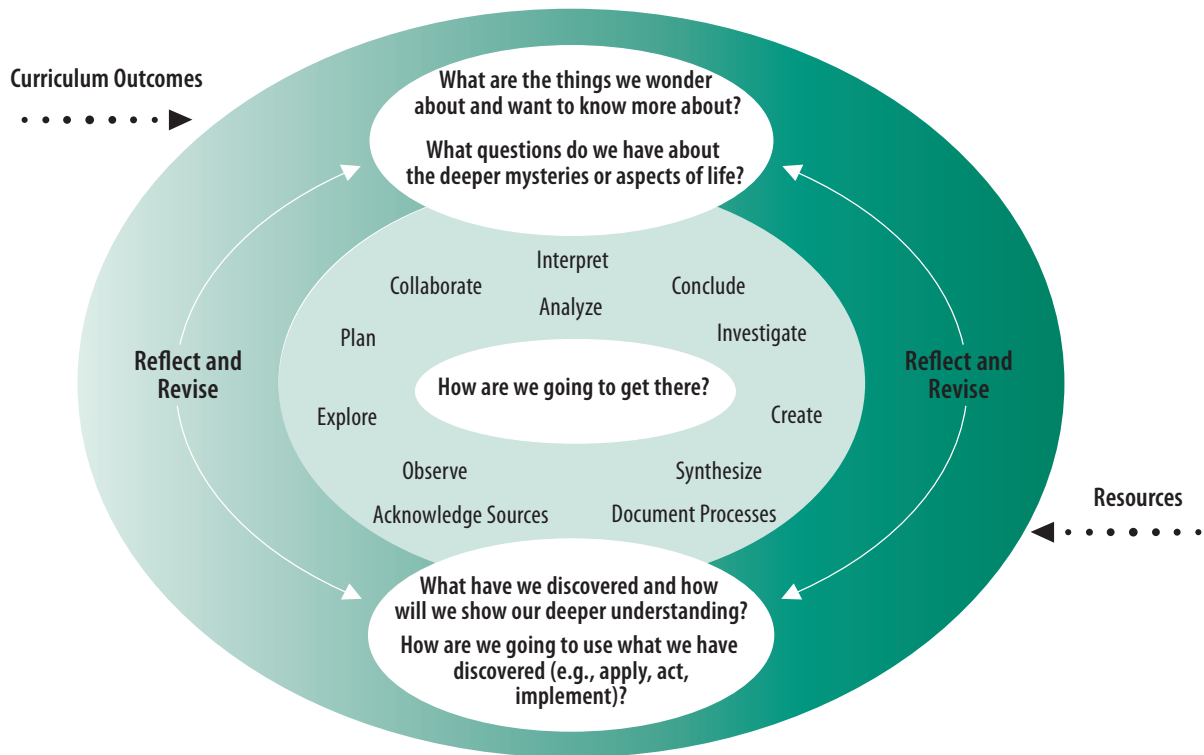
Curriculum Outcomes

What are the things we wonder about and want to know more about?

What questions do we have about the deeper mysteries or aspects of life?

Reflect and Revise

Reflect and Revise

Interpret

Collaborate

Conclude

Analyze

Investigate

Plan

How are we going to get there?

Explore

Create

Observe

Synthesize

Acknowledge Sources

Document Processes

Resources

What have we discovered and how will we show our deeper understanding?

How are we going to use what we have discovered (e.g., apply, act, implement)?